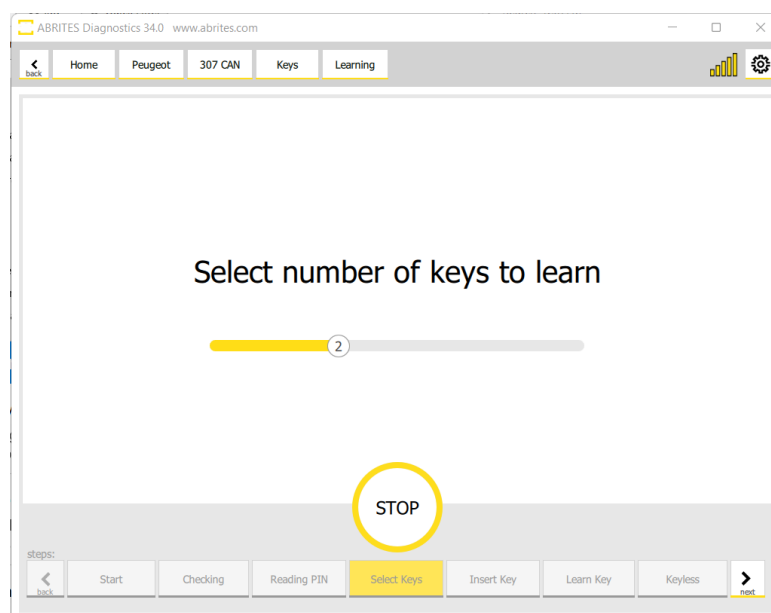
ABRITES Diagnostics 34.0 www.abrites.com

back Home Peugeot 307 CAN Keys Learning

Select number of keys to learn

2

STOP

steps:

back Start Checking Reading PIN Select Keys Insert Key Learn Key Keyless next